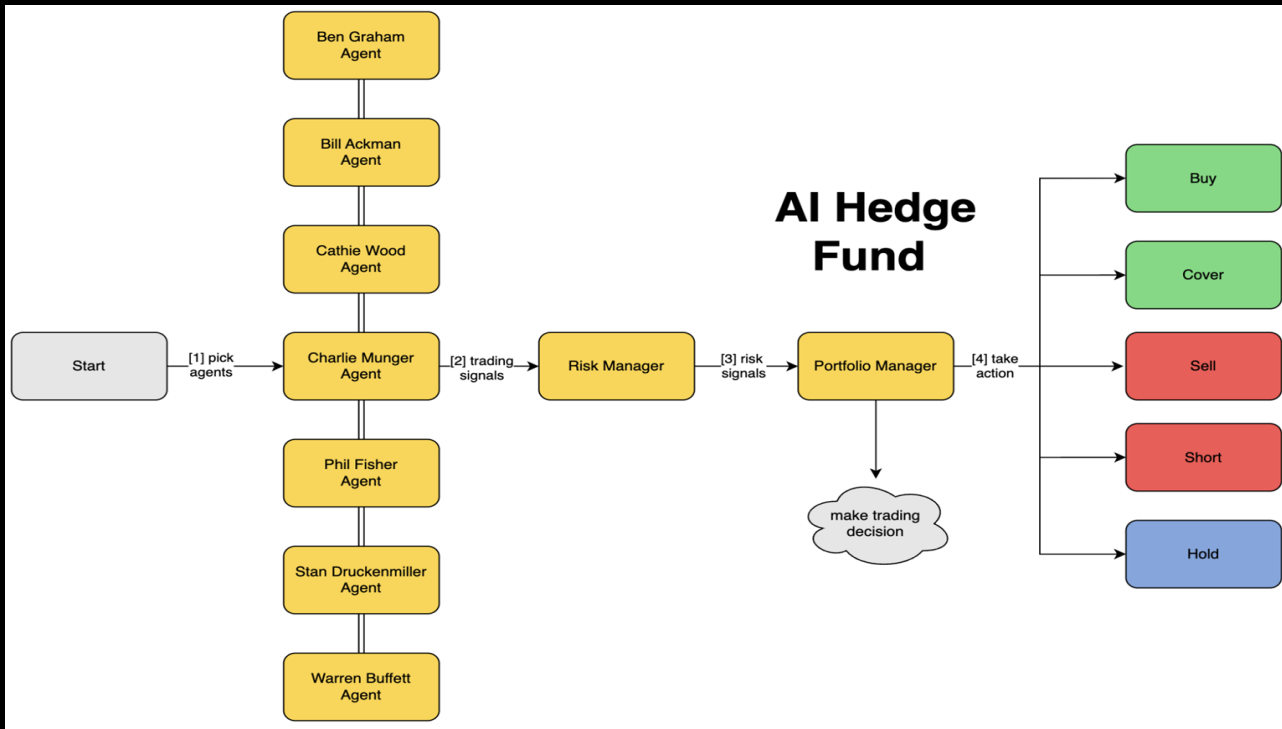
AI Hedge Fund

Ben Graham Agent

Bill Ackman Agent

Cathie Wood Agent

Start

[1] pick agents

Charlie Munger Agent

[2] trading signals

Risk Manager

[3] risk signals

Portfolio Manager

[4] take action

Phil Fisher Agent

Stan Druckenmiller Agent

Warren Buffett Agent

make trading decision

Buy

Cover

Sell

Short

Hold